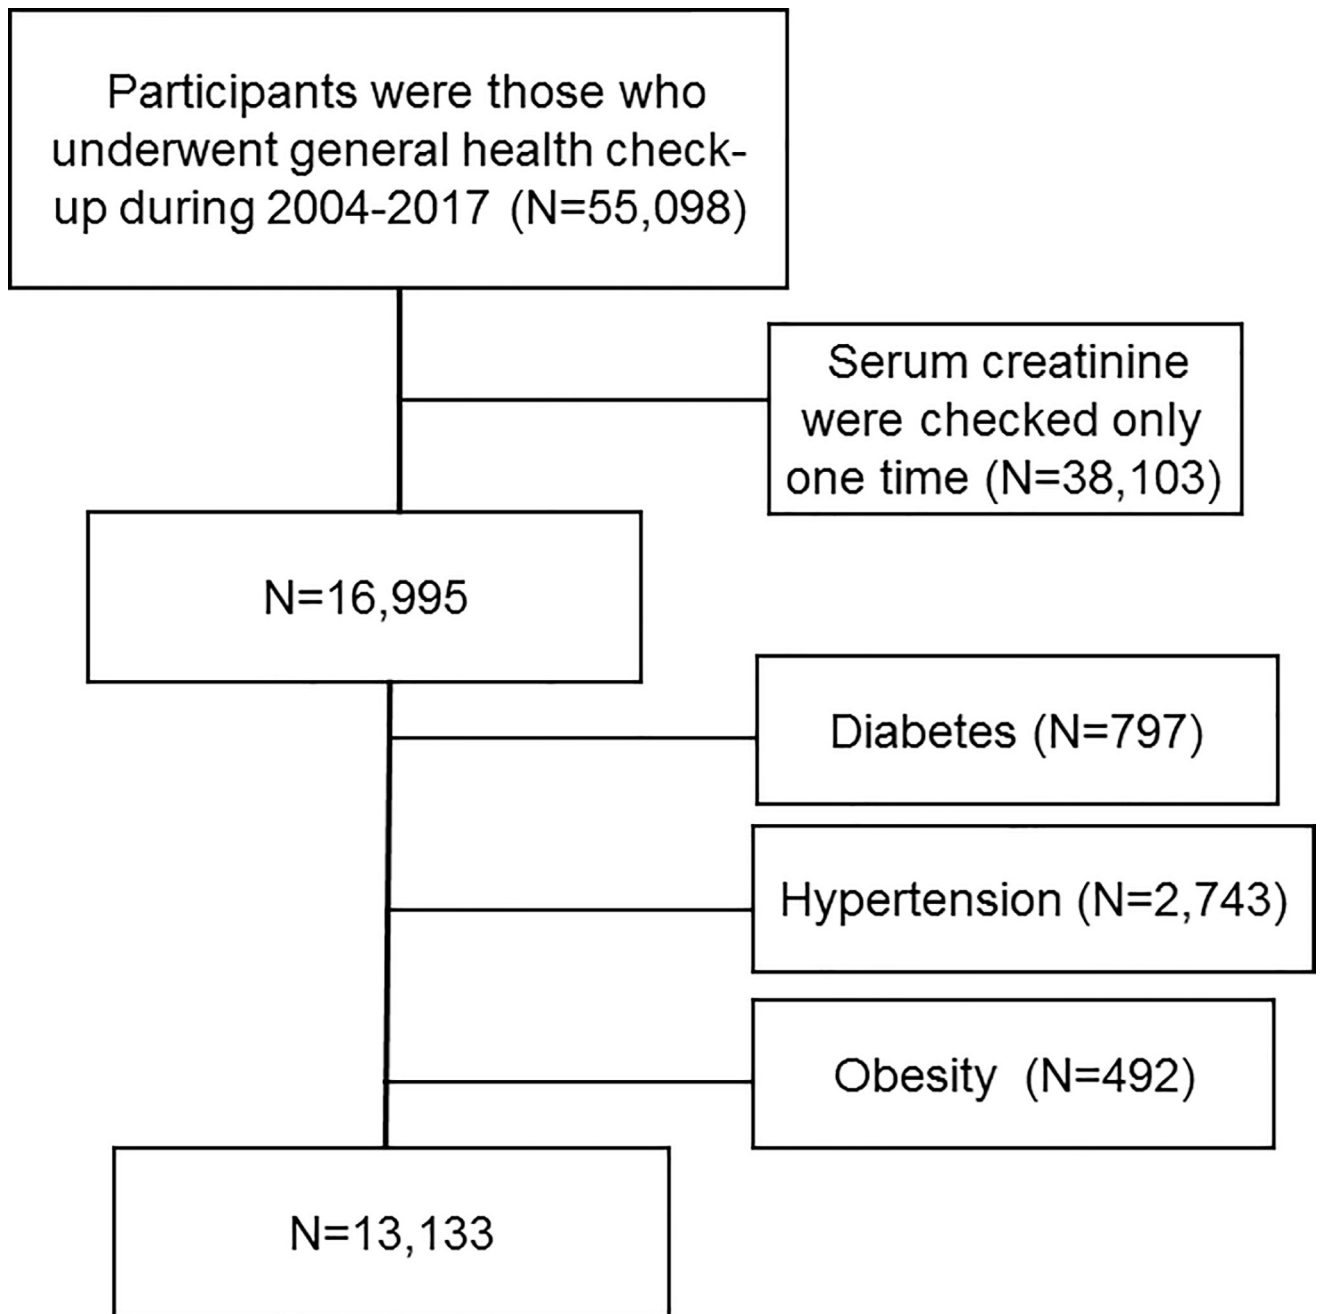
Participants were those who underwent general health check-up during 2004-2017 (N=55,098)

Serum creatinine were checked only one time (N=38,103)

N=16,995

Diabetes (N=797)

Hypertension (N=2,743)

Obesity (N=492)

N=13,133